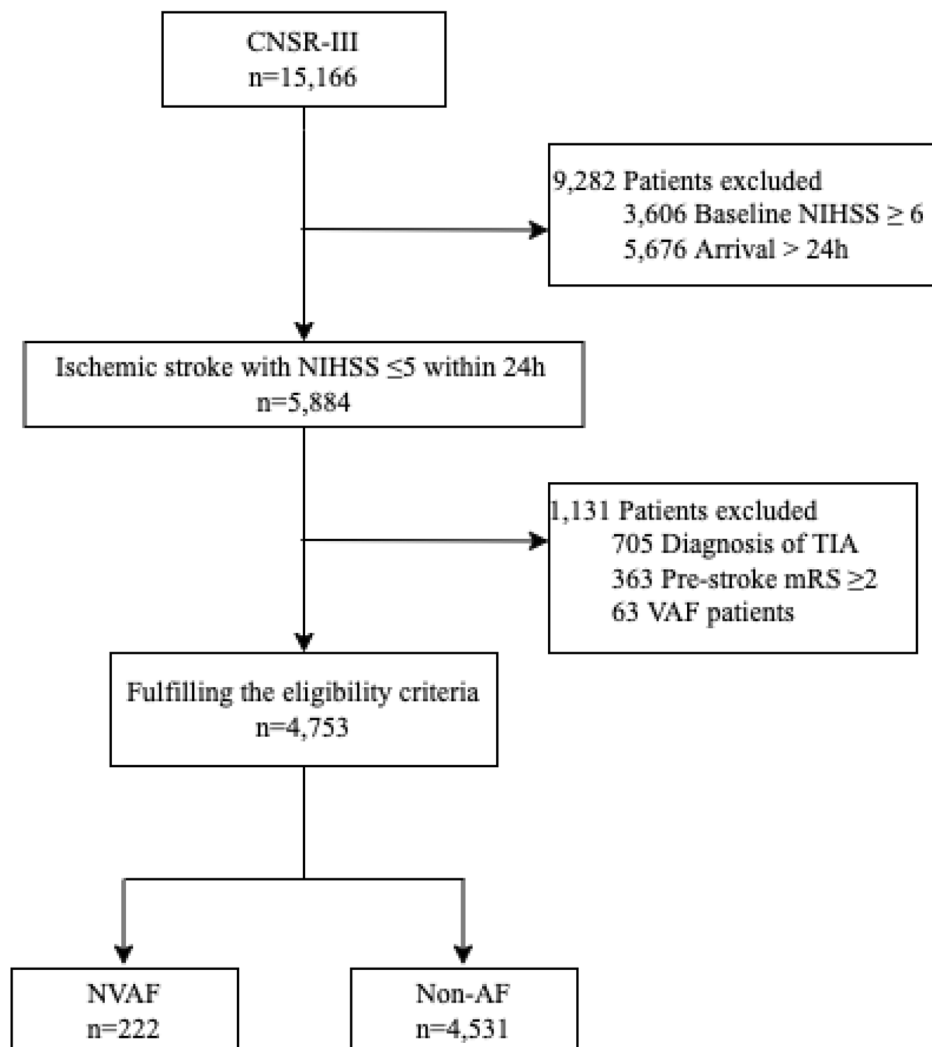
CNSR-III
n=15,166

9,282 Patients excluded
3,606 Baseline NIHSS $\geq 6$
5,676 Arrival > 24h

Ischemic stroke with NIHSS $\leq 5$ within 24h
n=5,884

1,131 Patients excluded
705 Diagnosis of TIA
363 Pre-stroke mRS $\geq 2$
63 VAF patients

Fulfilling the eligibility criteria
n=4,753

NVAF
n=222

Non-AF
n=4,531